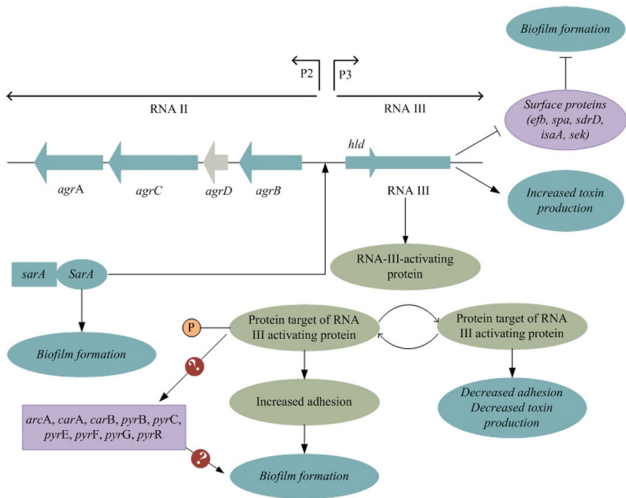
Biofilm formation

P2

P3

RNA II

RNA III

Surface proteins (efb, spa, sdrD, isaA, sek)

hld

agrA

agrC

agrD

agrB

RNA III

Increased toxin production

RNA-III-activating protein

sarA

SarA

Biofilm formation

P

Protein target of RNA III activating protein

Protein target of RNA III activating protein

?

Increased adhesion

Decreased adhesion Decreased toxin production

arcA, carA, carB, pyrB, pyrC, pyrE, pyrF, pyrG, pyrR

?

Biofilm formation